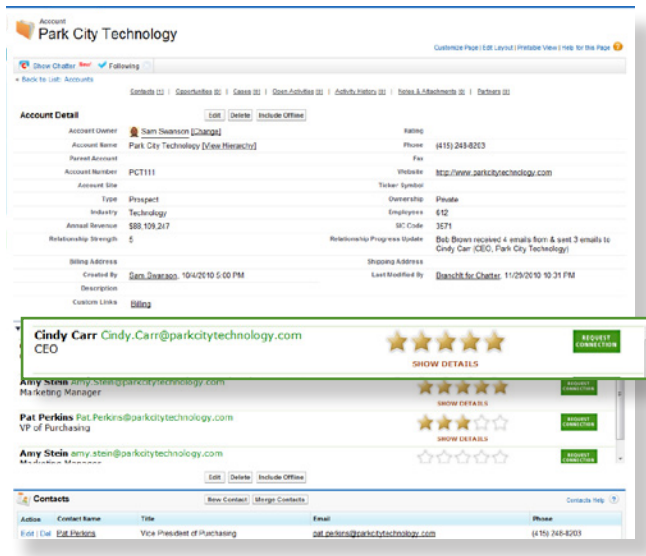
Account
Park City Technology

Customize Page | Edit Layout | Printable View | Help for this Page

Show Chatter New! Following

« Back to List: Accounts

Contacts [1] | Opportunities [6] | Cases [6] | Open Activities [6] | Activity History [6] | Notes & Attachments [6] | Partners [6]

Account Detail

Edit Delete Include Offline

| | | | |
|---|---|---|---|
| Account Owner | Sam Swanson [Change] | Rating | |
| Account Name | Park City Technology [View Hierarchy] | Phone | (415) 248-8203 |
| Parent Account | | Fax | |
| Account Number | PCT111 | Website | http://www.parkcitytechnology.com |
| Account Site | | Ticker Symbol | |
| Type | Prospect | Ownership | Private |
| Industry | Technology | Employees | 612 |
| Annual Revenue | $88,109,247 | SIC Code | 3571 |
| Relationship Strength | 5 | Relationship Progress Update | Bob Brown received 4 emails from & sent 3 emails to Cindy Carr (CEO, Park City Technology) |
| Billing Address | | Shipping Address | |
| Created By | Sam Swanson, 10/4/2010 5:00 PM | Last Modified By | Branchit for Chatter, 11/29/2010 10:31 PM |
| Description | | | |
| Custom Links | Billing | | |

Cindy Carr Cindy.Carr@parkcitytechnology.com
CEO
SHOW DETAILS
REQUEST CONNECTION

Amy Stein amy.stein@parkcitytechnology.com
Marketing Manager
SHOW DETAILS
REQUEST CONNECTION

Pat Perkins Pat.Perkins@parkcitytechnology.com
VP of Purchasing
SHOW DETAILS
REQUEST CONNECTION

Amy Stein amy.stein@parkcitytechnology.com
Marketing Manager
REQUEST CONNECTION

Edit Delete Include Offline

Contacts

New Contact Merge Contacts

Contacts Help

| Action | Contact Name | Title | Email | Phone |
|---|---|---|---|---|
| Edit \| Del | Pat Perkins | Vice President of Purchasing | pat.perkins@parkcitytechnology.com | (415) 248-8203 |